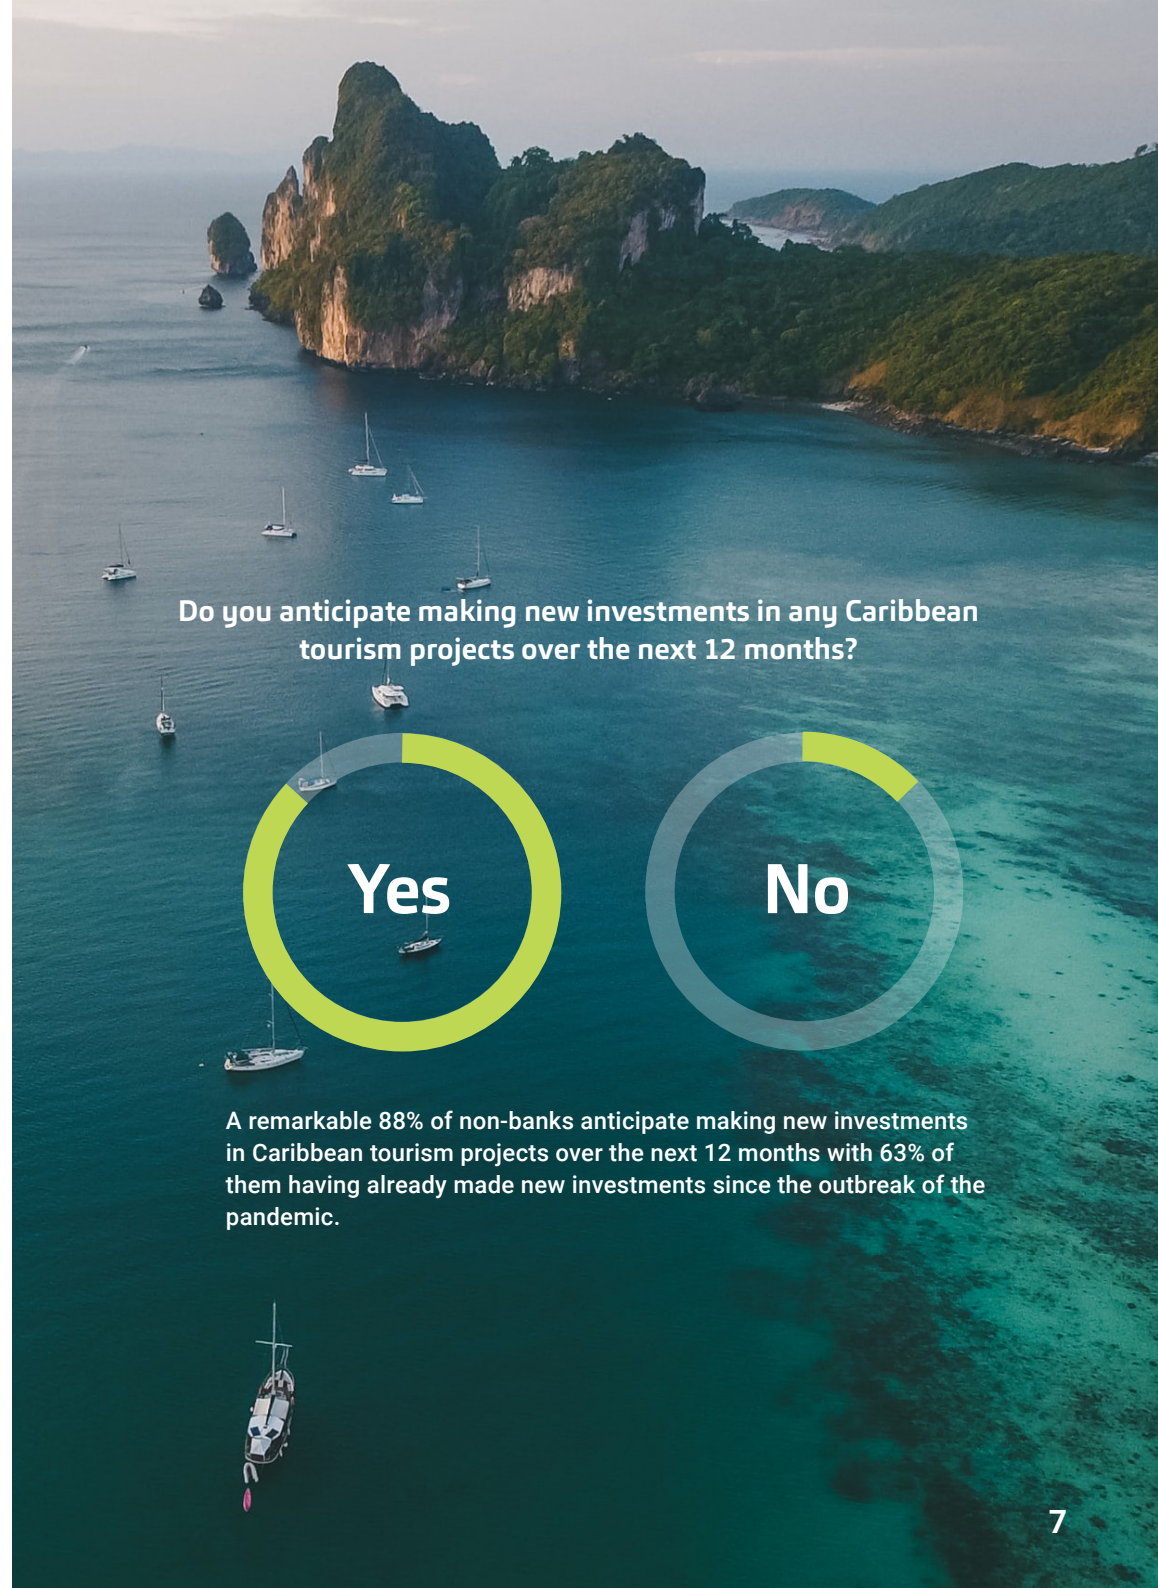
Do you anticipate making new investments in any Caribbean tourism projects over the next 12 months?

Yes

No

A remarkable 88% of non-banks anticipate making new investments in Caribbean tourism projects over the next 12 months with 63% of them having already made new investments since the outbreak of the pandemic.

7